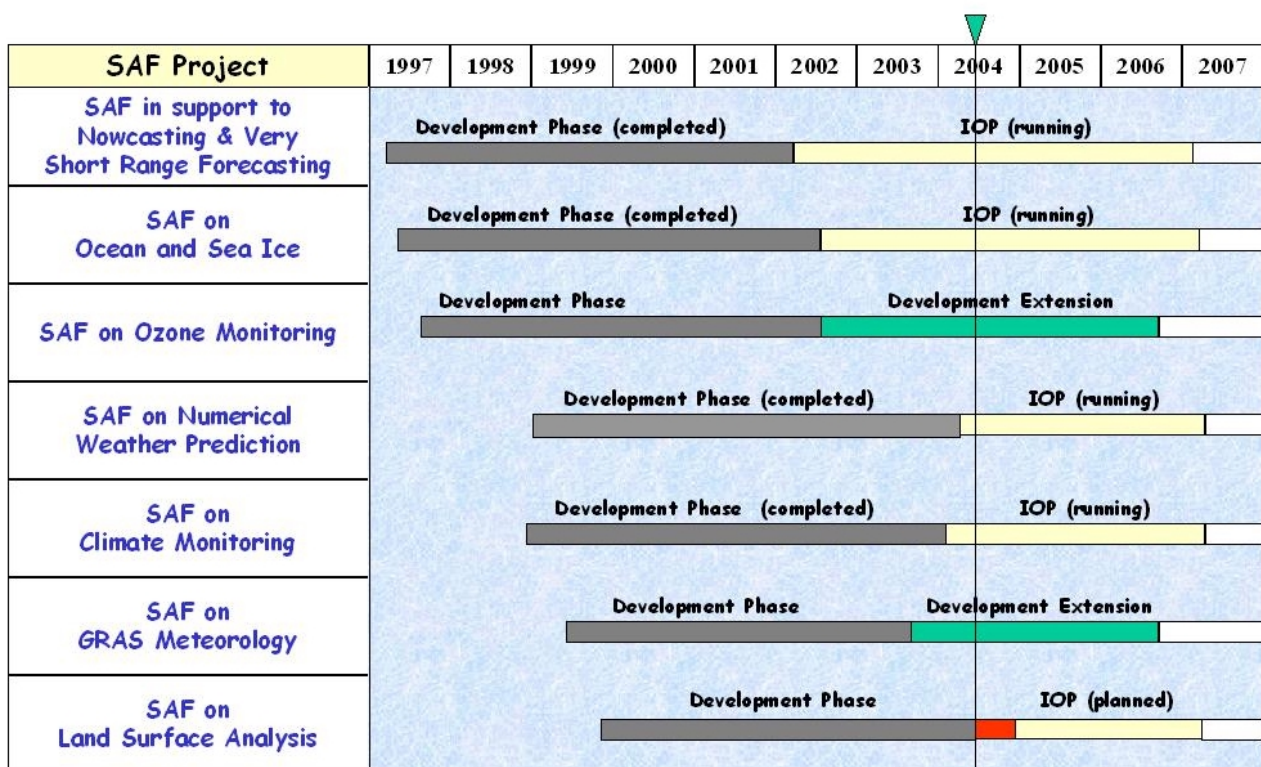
| SAF Project | 1997 | 1998 | 1999 | 2000 | 2001 | 2002 | 2003 | 2004 | 2005 | 2006 | 2007 |
|---|---|---|---|---|---|---|---|---|---|---|---|
| SAF in support to Nowcasting & Very Short Range Forecasting | Development Phase (completed) | | | | | | | IOP (running) | | | |
| SAF on Ocean and Sea Ice | Development Phase (completed) | | | | | | | IOP (running) | | | |
| SAF on Ozone Monitoring | Development Phase | | | | | | Development Extension | | | | |
| SAF on Numerical Weather Prediction | | | Development Phase (completed) | | | | | | IOP (running) | | |
| SAF on Climate Monitoring | | | Development Phase (completed) | | | | | | IOP (running) | | |
| SAF on GRAS Meteorology | | | | Development Phase | | | Development Extension | | | | |
| SAF on Land Surface Analysis | | | | | Development Phase | | | | IOP (planned) | | |